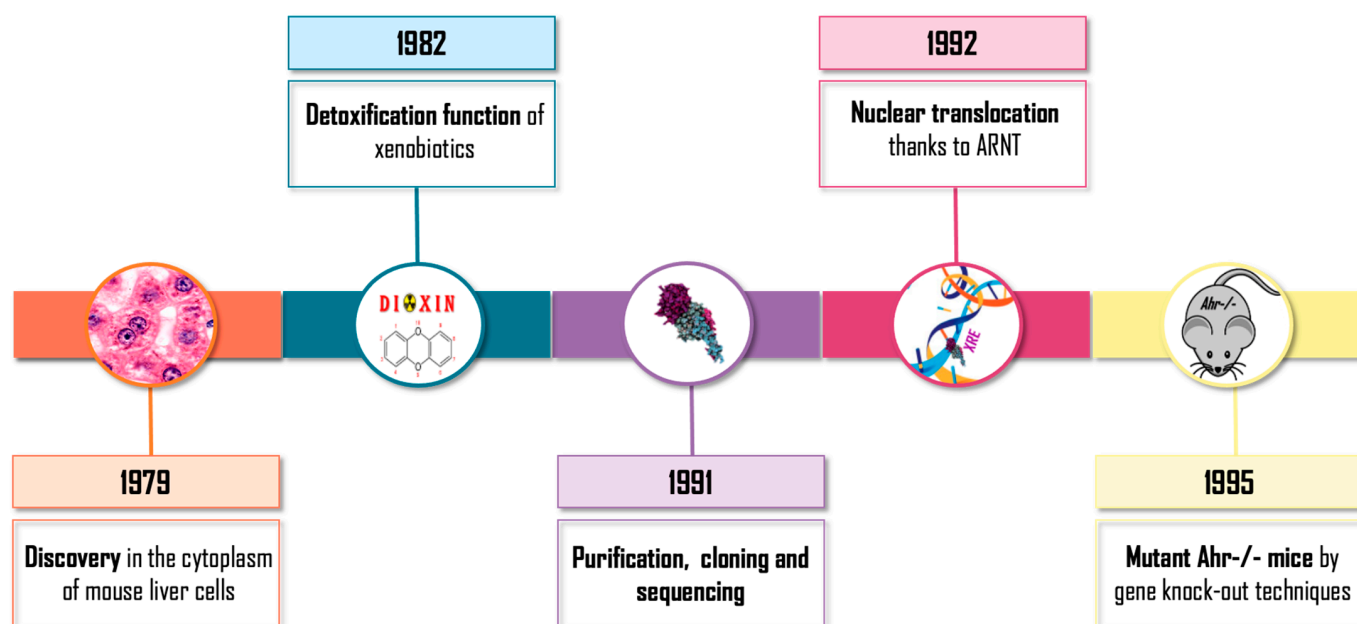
1982

**Detoxification function** of xenobiotics

1992

**Nuclear translocation** thanks to ARNT

DIOXIN

XRE

Ahr-/-

1979

**Discovery** in the cytoplasm of mouse liver cells

1991

**Purification, cloning and sequencing**

1995

**Mutant Ahr-/- mice** by gene knock-out techniques